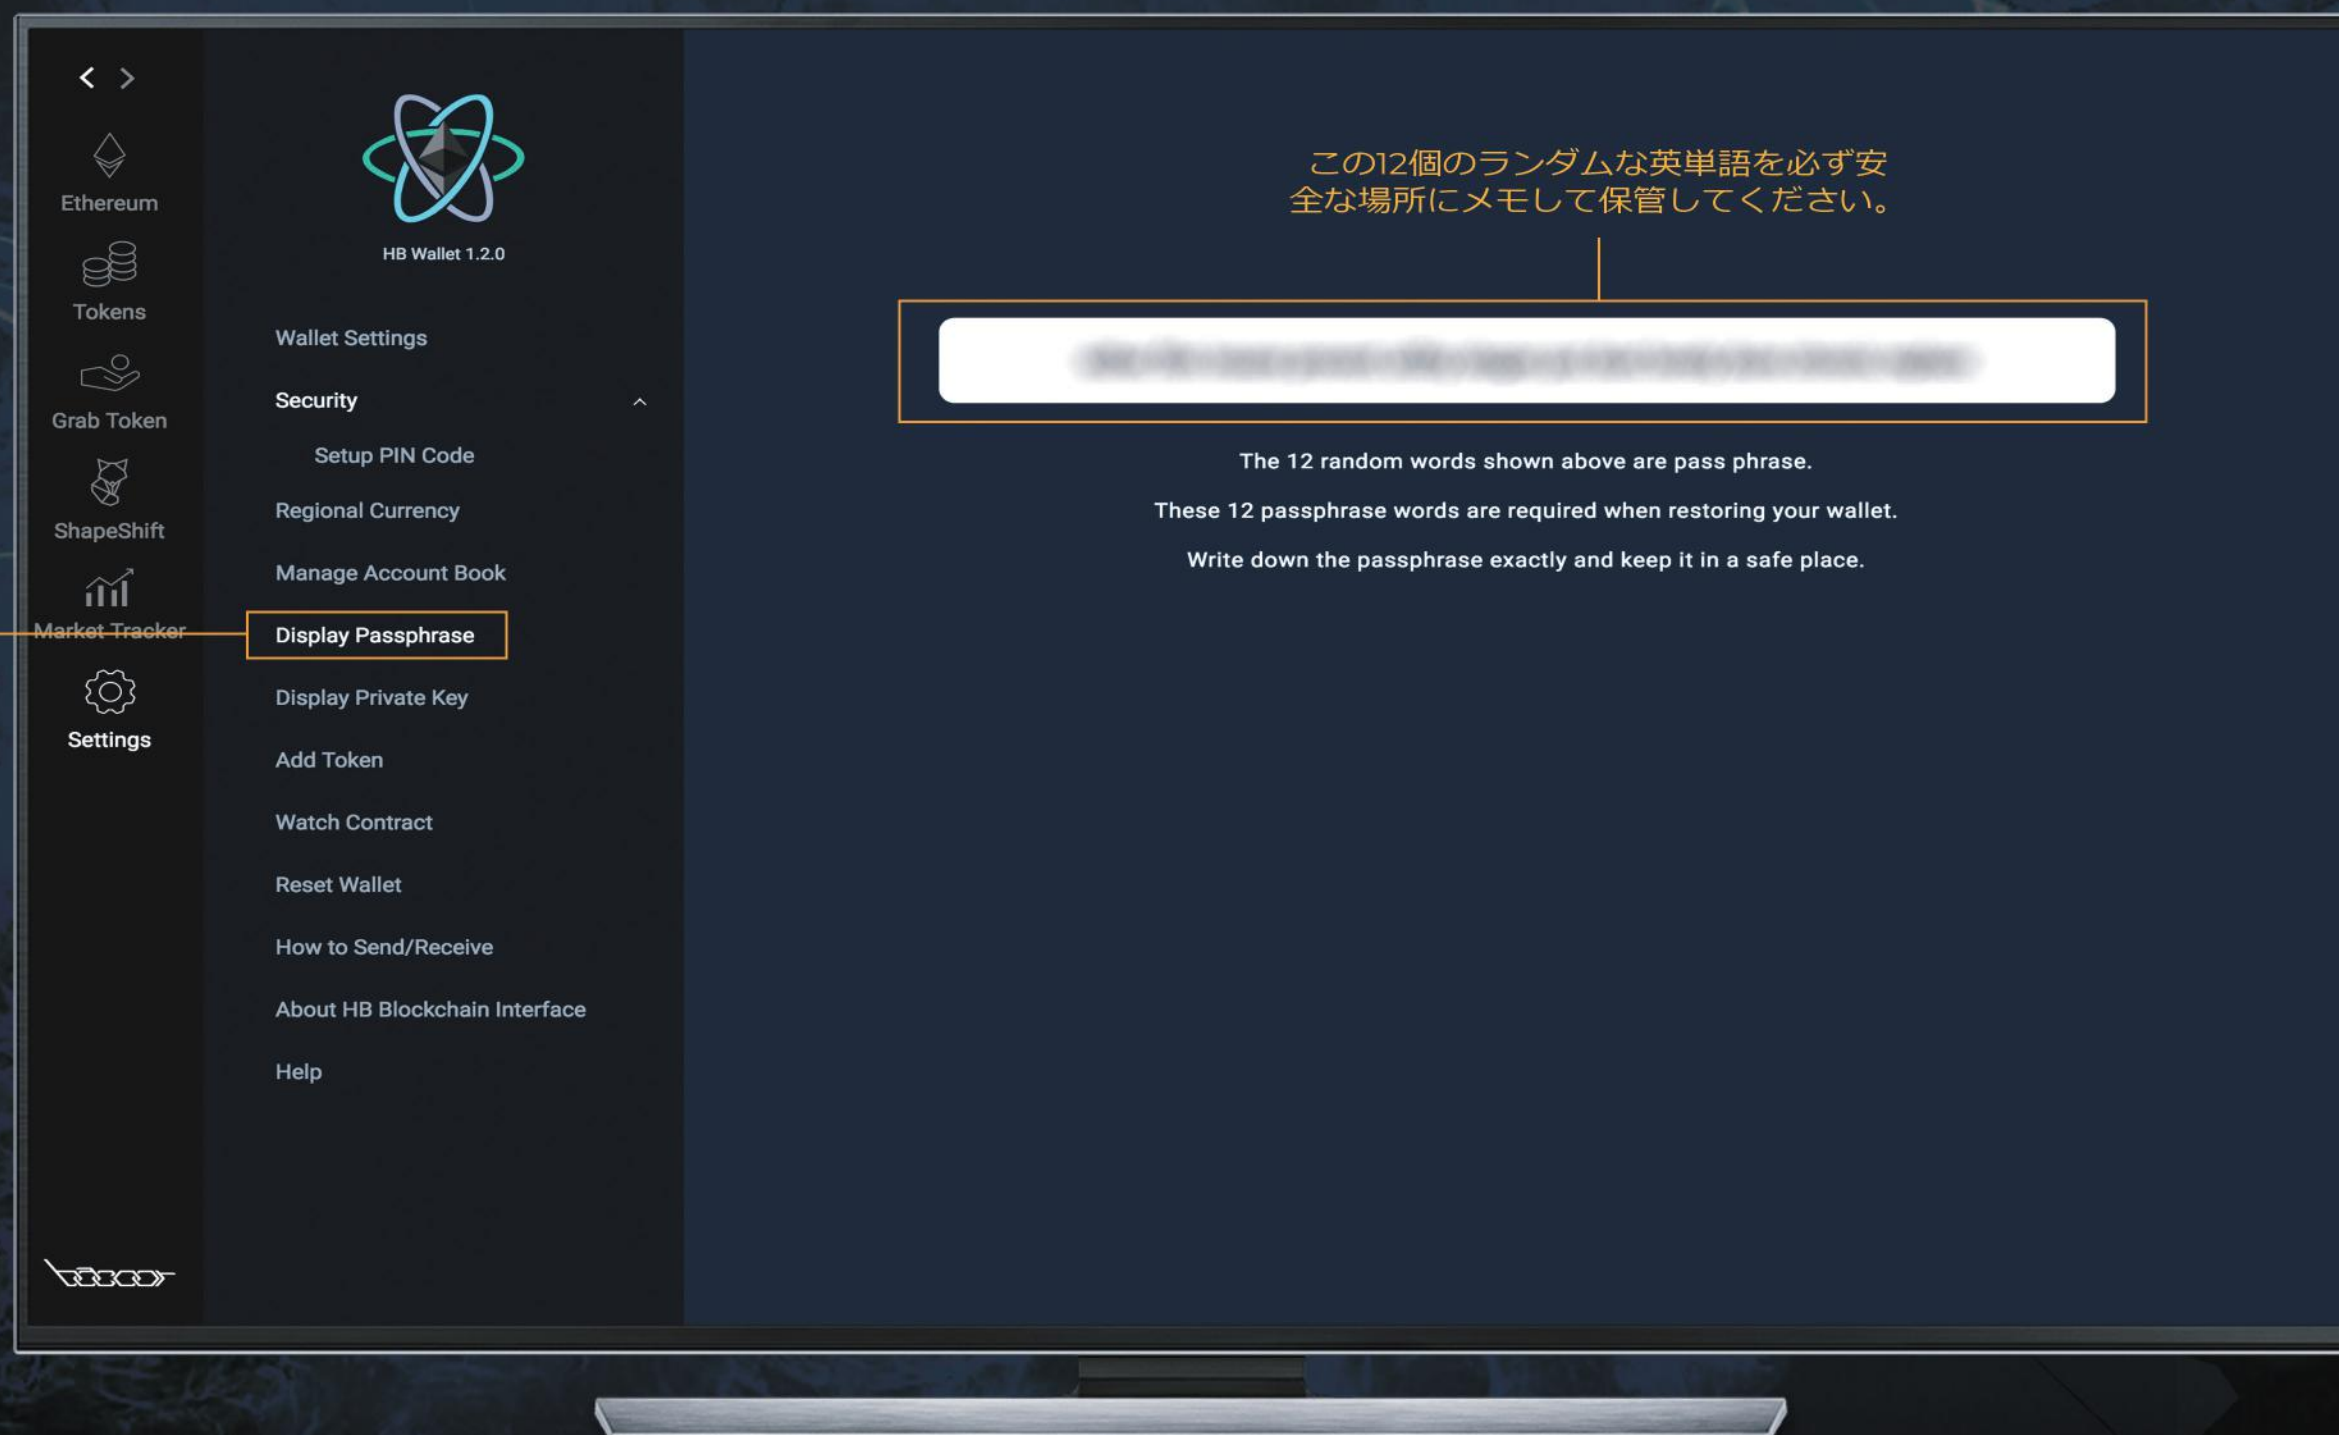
< >

Ethereum

Tokens

Grab Token

ShapeShift

Market Tracker

Settings

HB Wallet 1.2.0

Wallet Settings

Security

Setup PIN Code

Regional Currency

Manage Account Book

Display Passphrase

Display Private Key

Add Token

Watch Contract

Reset Wallet

How to Send/Receive

About HB Blockchain Interface

Help

この12個のランダムな英単語を必ず安全な場所にメモして保管してください。

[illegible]

The 12 random words shown above are pass phrase.

These 12 passphrase words are required when restoring your wallet.

Write down the passphrase exactly and keep it in a safe place.